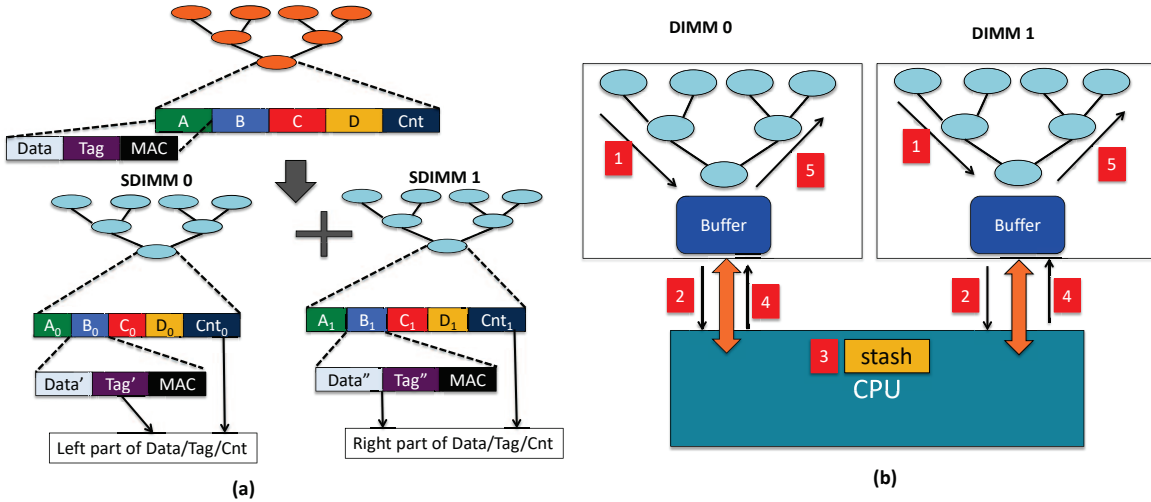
A B C D Cnt

Data Tag MAC

SDIMM 0

SDIMM 1

$A_0$ $B_0$ $C_0$ $D_0$ $Cnt_0$

Data' Tag' MAC

Left part of Data/Tag/Cnt

$A_1$ $B_1$ $C_1$ $D_1$ $Cnt_1$

Data" Tag" MAC

Right part of Data/Tag/Cnt

(a)

DIMM 0

DIMM 1

1

5

Buffer

1

5

Buffer

2

4

2

4

3 stash

CPU

(b)